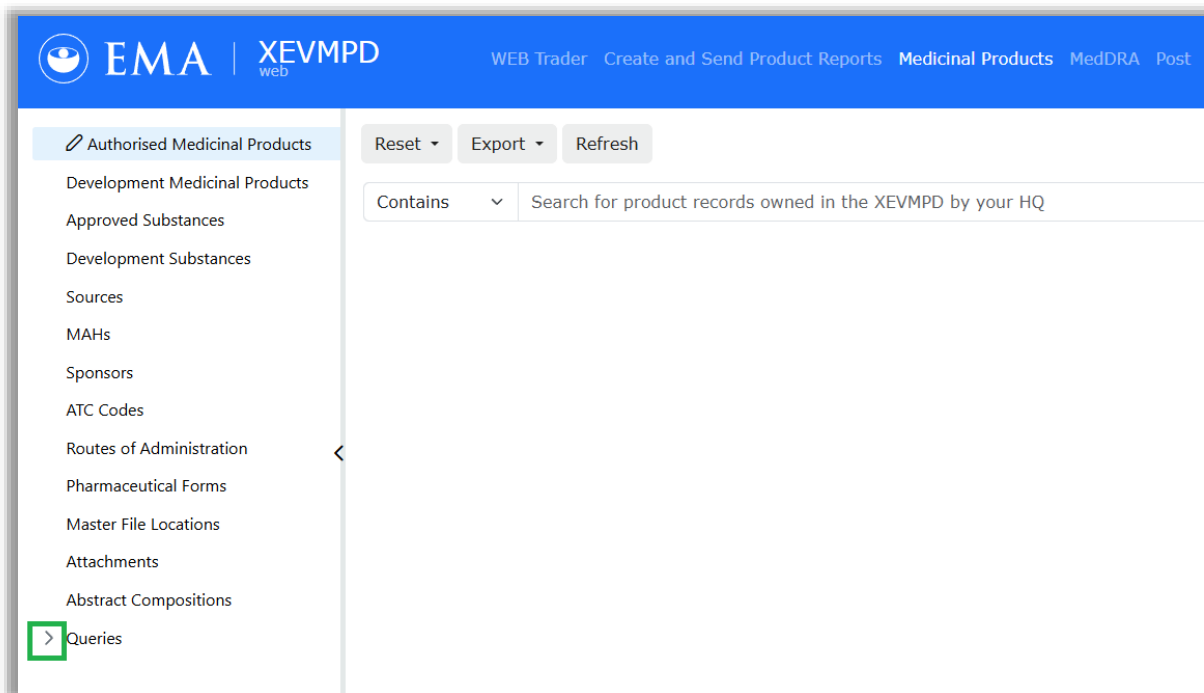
EMA | XEVMPD web

WEB Trader Create and Send Product Reports Medicinal Products MedDRA Post

Authorised Medicinal Products
Development Medicinal Products
Approved Substances
Development Substances
Sources
MAHs
Sponsors
ATC Codes
Routes of Administration
Pharmaceutical Forms
Master File Locations
Attachments
Abstract Compositions
Queries

Reset Export Refresh

Contains

Search for product records owned in the XEVMPD by your HQ